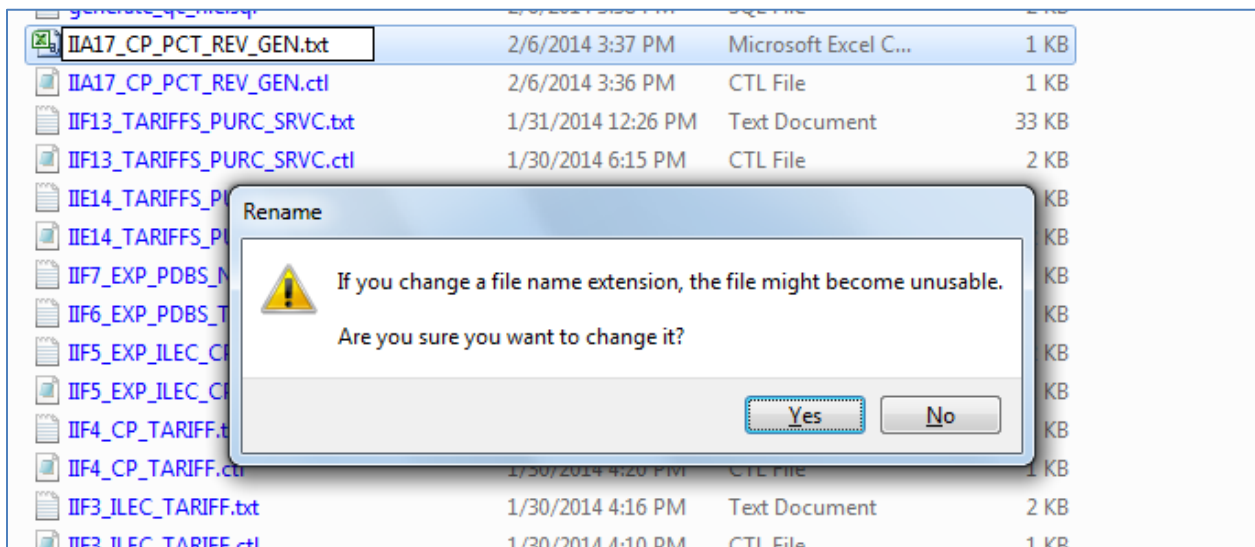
generate_qc_file.sql | 2/6/2014 3:38 PM | SQL File | 2 KB

IIA17_CP_PCT_REV_GEN.txt | 2/6/2014 3:37 PM | Microsoft Excel C... | 1 KB
IIA17_CP_PCT_REV_GEN.ctl | 2/6/2014 3:36 PM | CTL File | 1 KB
IIF13_TARIFFS_PURC_SRVC.txt | 1/31/2014 12:26 PM | Text Document | 33 KB
IIF13_TARIFFS_PURC_SRVC.ctl | 1/30/2014 6:15 PM | CTL File | 2 KB
IIE14_TARIFFS_PU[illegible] | KB
IIE14_TARIFFS_PU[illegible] | KB
IIF7_EXP_PDBS_N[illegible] | KB
IIF6_EXP_PDBS_T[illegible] | KB
IIF5_EXP_ILEC_CF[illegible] | KB
IIF5_EXP_ILEC_CF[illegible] | KB
IIF4_CP_TARIFF.t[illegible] | KB
IIF4_CP_TARIFF.ctl | 1/30/2014 4:20 PM | CTL File | 1 KB
IIF3_ILEC_TARIFF.txt | 1/30/2014 4:16 PM | Text Document | 2 KB
IIF3_ILEC_TARIFF.ctl | 1/30/2014 4:10 PM | CTL File | 1 KB

Rename

If you change a file name extension, the file might become unusable.

Are you sure you want to change it?

Yes | No